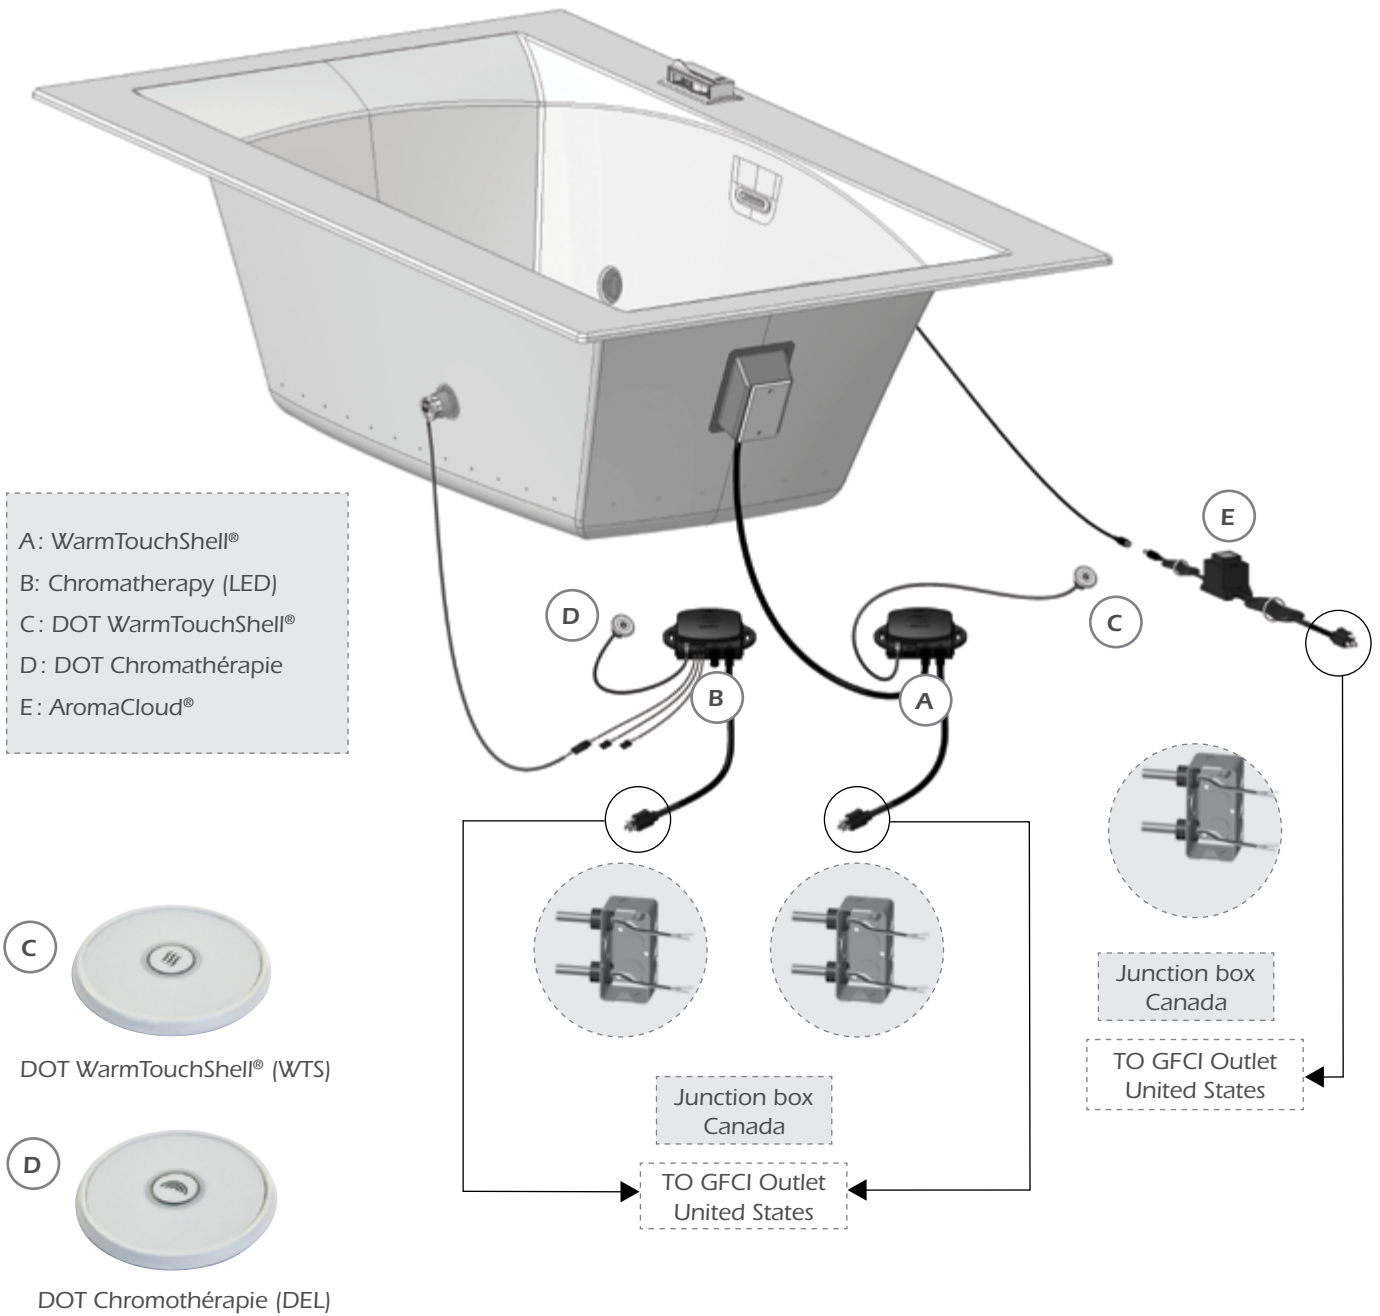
A: WarmTouchShell®
B: Chromatherapy (LED)
C: DOT WarmTouchShell®
D: DOT Chromathérapie
E: AromaCloud®

E

D

C

B

A

Junction box Canada

TO GFCI Outlet United States

C

DOT WarmTouchShell® (WTS)

D

DOT Chromothérapie (DEL)

Junction box Canada

TO GFCI Outlet United States